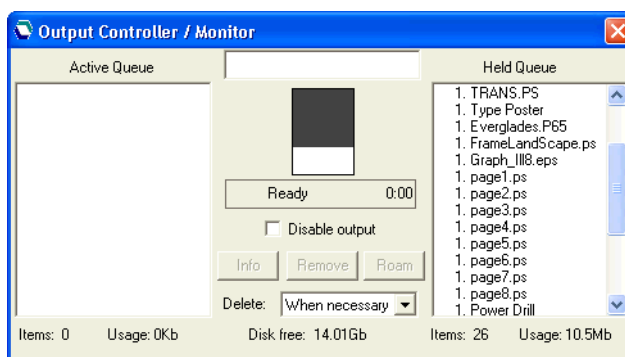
Output Controller / Monitor

Active Queue

Held Queue

1. TRANS.PS
1. Type Poster
1. Everglades.P65
1. FrameLandScape.ps
1. Graph_III8.eps
1. page1.ps
1. page2.ps
1. page3.ps
1. page4.ps
1. page5.ps
1. page6.ps
1. page7.ps
1. page8.ps
1. Power Drill

Ready 0:00

Disable output

Info Remove Roam

Delete: When necessary

Items: 0 Usage: 0Kb Disk free: 14.01Gb Items: 26 Usage: 10.5Mb